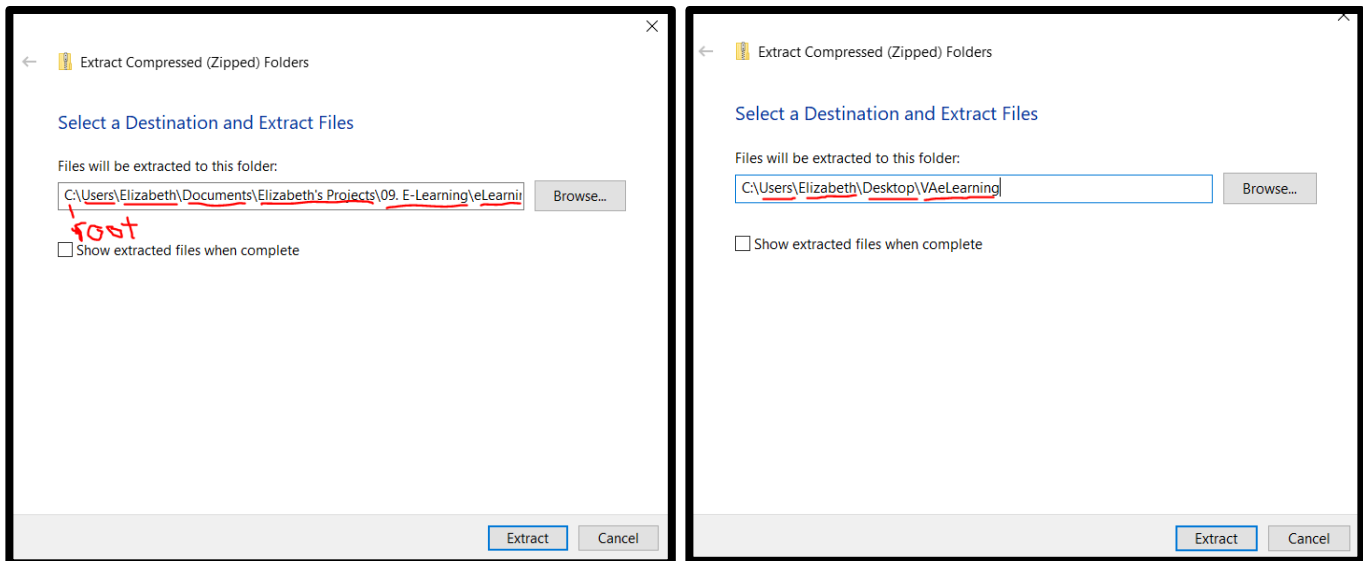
Extract Compressed (Zipped) Folders

Select a Destination and Extract Files

Files will be extracted to this folder:

C:\Users\Elizabeth\Documents\Elizabeth's Projects\09. E-Learning\eLearni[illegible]

Browse...

root

Show extracted files when complete

Extract

Cancel

Extract Compressed (Zipped) Folders

Select a Destination and Extract Files

Files will be extracted to this folder:

C:\Users\Elizabeth\Desktop\VAeLearning

Browse...

Show extracted files when complete

Extract

Cancel